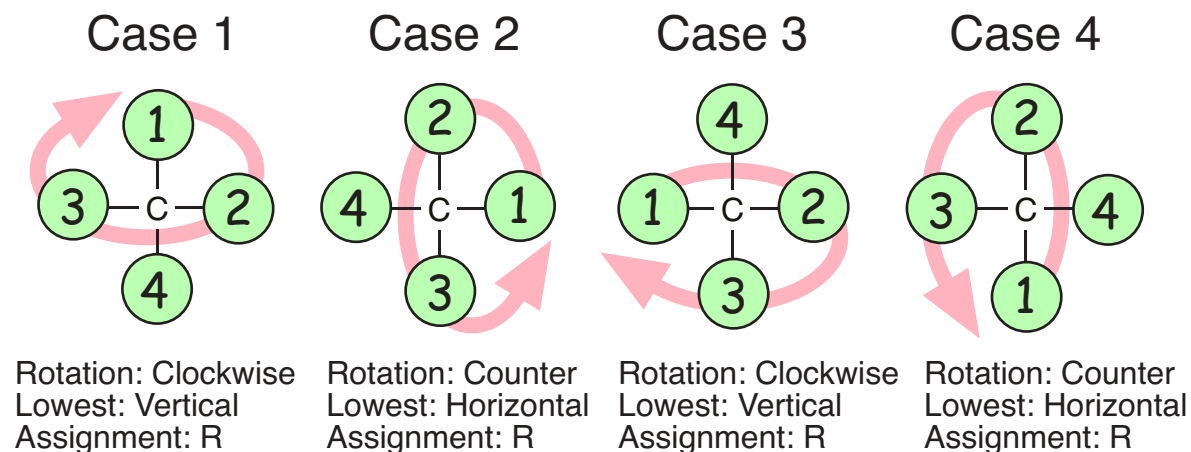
Case 1

1
3 C 2
4

Rotation: Clockwise
Lowest: Vertical
Assignment: R

Case 2

2
4 C 1
3

Rotation: Counter
Lowest: Horizontal
Assignment: R

Case 3

4
1 C 2
3

Rotation: Clockwise
Lowest: Vertical
Assignment: R

Case 4

2
3 C 4
1

Rotation: Counter
Lowest: Horizontal
Assignment: R